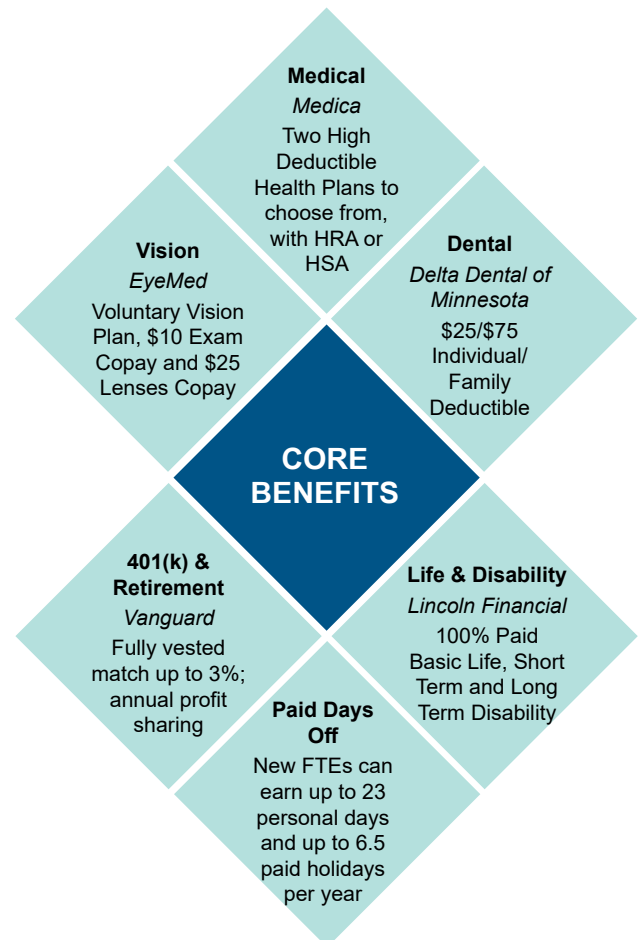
**Medical**
*Medica*
Two High Deductible Health Plans to choose from, with HRA or HSA

**Vision**
*EyeMed*
Voluntary Vision Plan, $10 Exam Copay and $25 Lenses Copay

**Dental**
*Delta Dental of Minnesota*
$25/$75 Individual/ Family Deductible

**CORE BENEFITS**

**401(k) & Retirement**
*Vanguard*
Fully vested match up to 3%; annual profit sharing

**Life & Disability**
*Lincoln Financial*
100% Paid Basic Life, Short Term and Long Term Disability

**Paid Days Off**
New FTEs can earn up to 23 personal days and up to 6.5 paid holidays per year